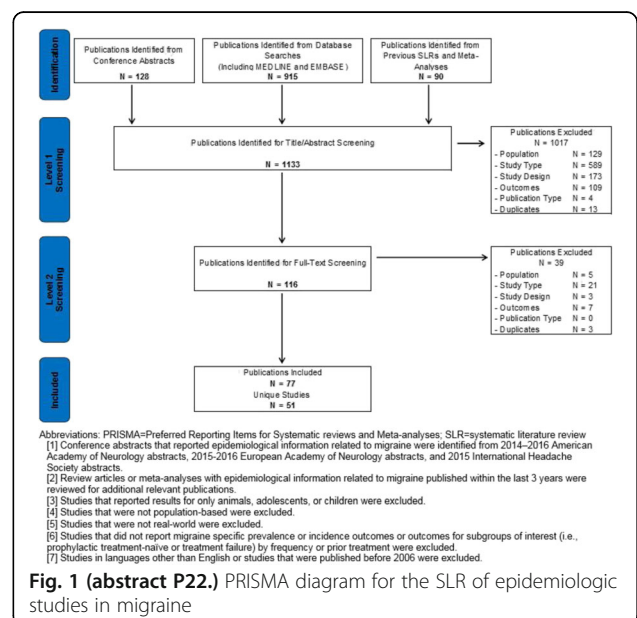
Identification

Publications Identified from Conference Abstracts
N = 128

Publications Identified from Database Searches (Including MEDLINE and EMBASE)
N = 915

Publications Identified from Previous SLRs and Meta-Analyses
N = 90

Level 1 Screening

Publications Identified for Title/Abstract Screening
N = 1133

Publications Excluded
N = 1017

| | |
|---|---|
| - Population | N = 129 |
| - Study Type | N = 589 |
| - Study Design | N = 173 |
| - Outcomes | N = 109 |
| - Publication Type | N = 4 |
| - Duplicates | N = 13 |

Level 2 Screening

Publications Identified for Full-Text Screening
N = 116

Publications Excluded
N = 39

| | |
|---|---|
| - Population | N = 5 |
| - Study Type | N = 21 |
| - Study Design | N = 3 |
| - Outcomes | N = 7 |
| - Publication Type | N = 0 |
| - Duplicates | N = 3 |

Included

Publications Included
N = 77
Unique Studies
N = 51

Abbreviations: PRISMA=Preferred Reporting Items for Systematic reviews and Meta-analyses; SLR=systematic literature review
[1] Conference abstracts that reported epidemiological information related to migraine were identified from 2014–2016 American Academy of Neurology abstracts, 2015-2016 European Academy of Neurology abstracts, and 2015 International Headache Society abstracts.
[2] Review articles or meta-analyses with epidemiological information related to migraine published within the last 3 years were reviewed for additional relevant publications.
[3] Studies that reported results for only animals, adolescents, or children were excluded.
[4] Studies that were not population-based were excluded.
[5] Studies that were not real-world were excluded.
[6] Studies that did not report migraine specific prevalence or incidence outcomes or outcomes for subgroups of interest (i.e., prophylactic treatment-naïve or treatment failure) by frequency or prior treatment were excluded.
[7] Studies in languages other than English or studies that were published before 2006 were excluded.

Fig. 1 (abstract P22.) PRISMA diagram for the SLR of epidemiologic studies in migraine